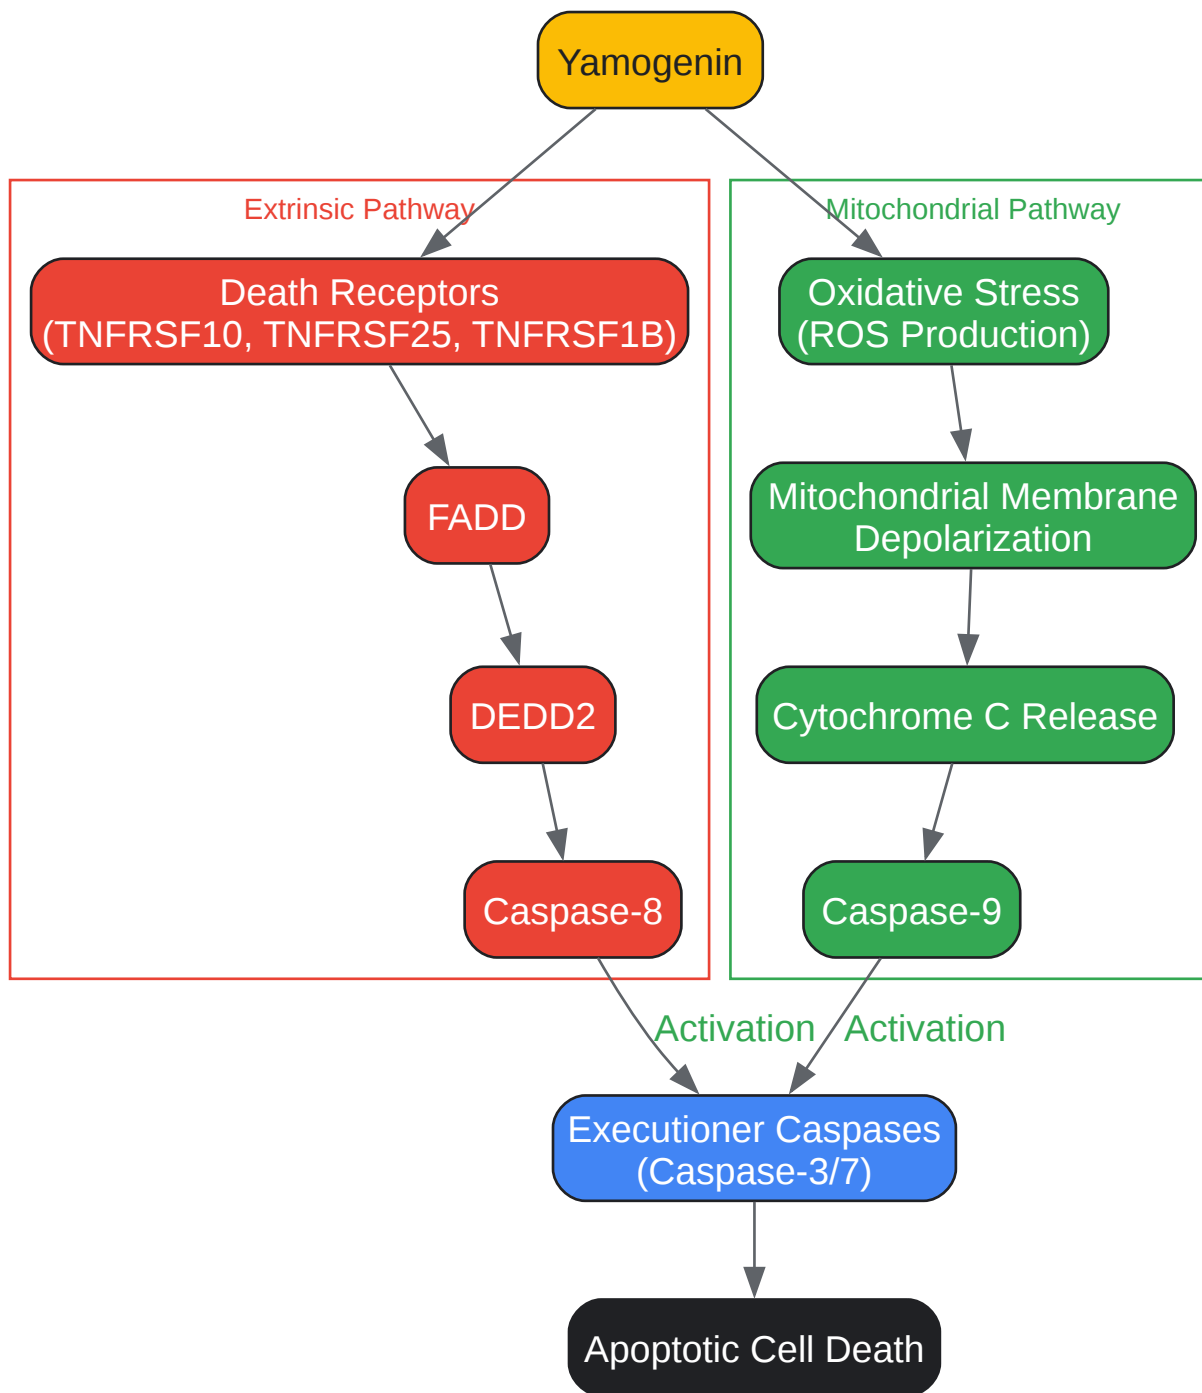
Yamogenin

Extrinsic Pathway

Death Receptors
(TNFRSF10, TNFRSF25, TNFRSF1B)

FADD

DEDD2

Caspase-8

Mitochondrial Pathway

Oxidative Stress
(ROS Production)

Mitochondrial Membrane
Depolarization

Cytochrome C Release

Caspase-9

Activation

Activation

Executioner Caspases
(Caspase-3/7)

Apoptotic Cell Death